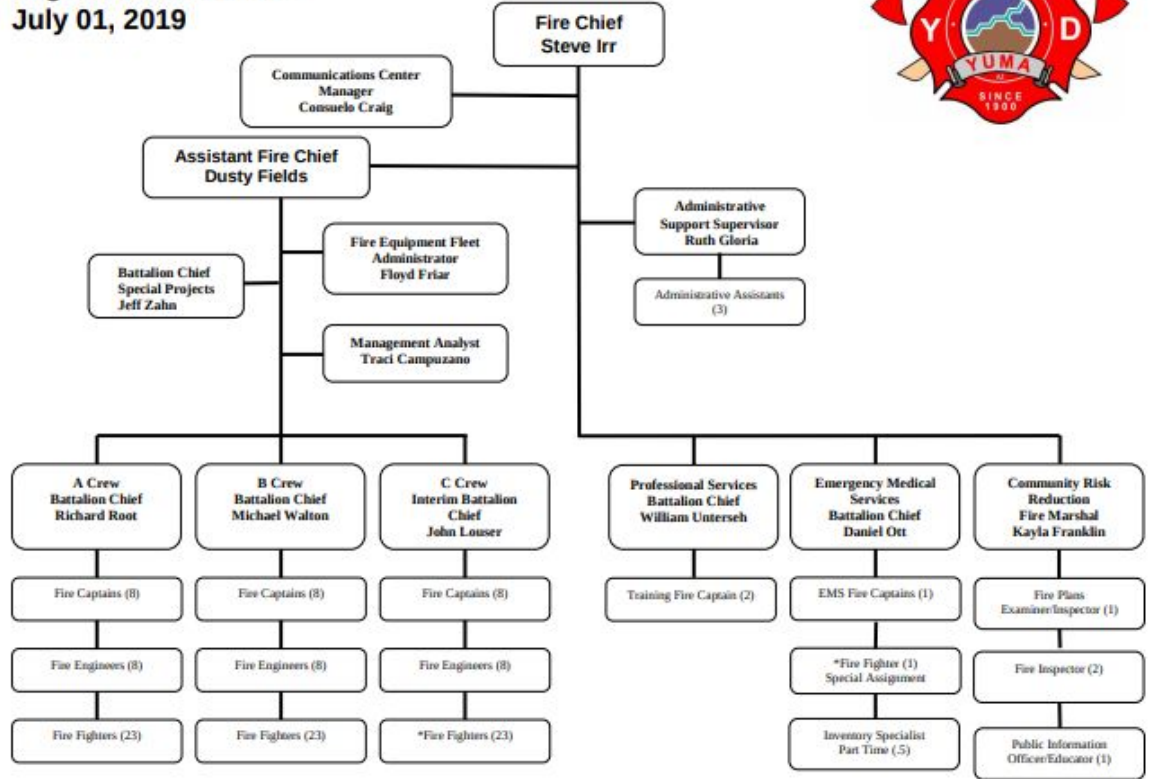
July 01, 2019

Y D YUMA SINCE 1900

Fire Chief
Steve Irr

Communications Center Manager
Consuelo Craig

Assistant Fire Chief
Dusty Fields

Administrative Support Supervisor
Ruth Gloria

Administrative Assistants (3)

Fire Equipment Fleet Administrator
Floyd Friar

Battalion Chief Special Projects
Jeff Zahn

Management Analyst
Traci Campuzano

A Crew
Battalion Chief
Richard Root

Fire Captains (8)

Fire Engineers (8)

Fire Fighters (23)

B Crew
Battalion Chief
Michael Walton

Fire Captains (8)

Fire Engineers (8)

Fire Fighters (23)

C Crew
Interim Battalion Chief
John Louser

Fire Captains (8)

Fire Engineers (8)

*Fire Fighters (23)

Professional Services
Battalion Chief
William Unterseh

Training Fire Captain (2)

Emergency Medical Services
Battalion Chief
Daniel Ott

EMS Fire Captains (1)

*Fire Fighter (1)
Special Assignment

Inventory Specialist
Part Time (.5)

Community Risk Reduction
Fire Marshal
Kayla Franklin

Fire Plans Examiner/Inspector (1)

Fire Inspector (2)

Public Information Officer/Educator (1)